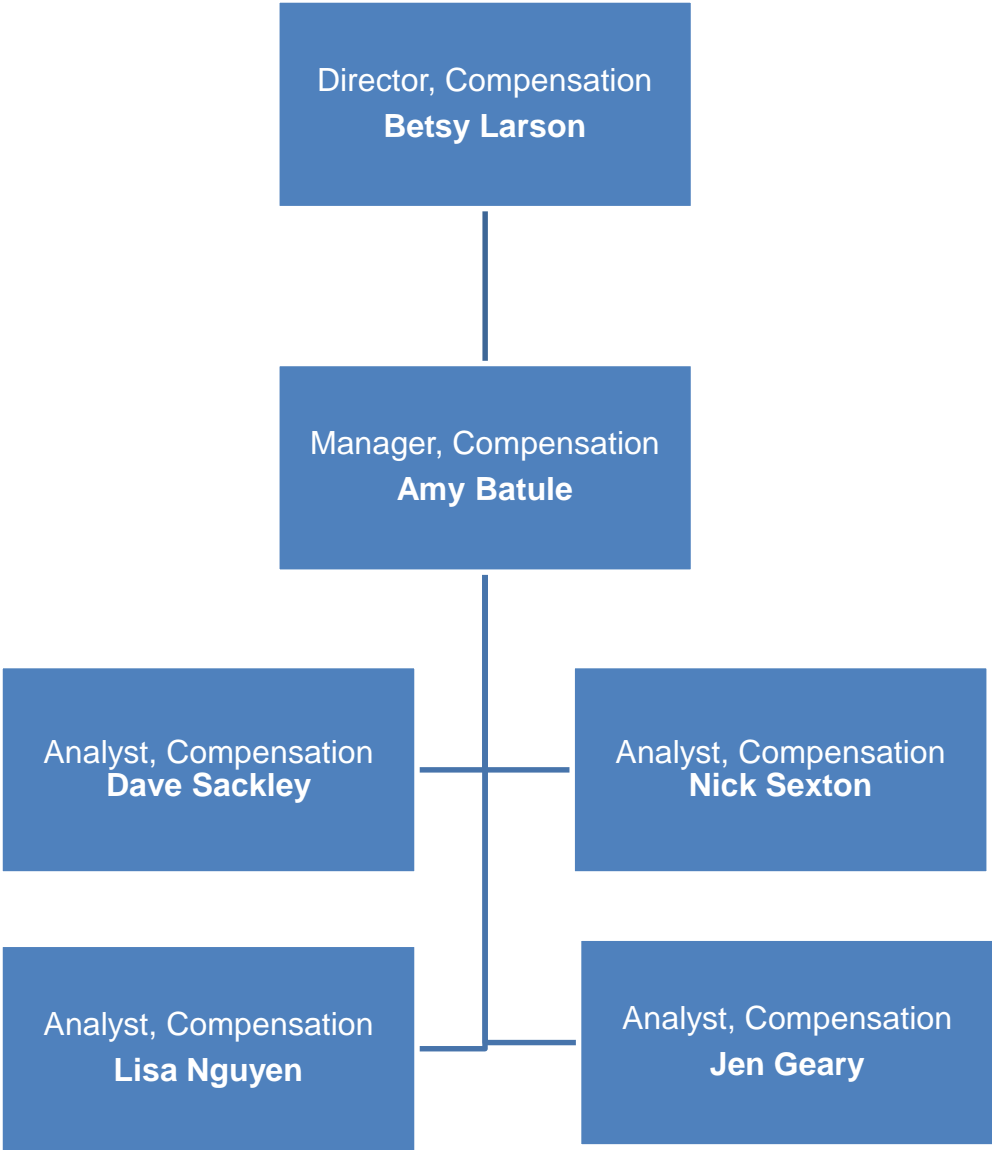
Director, Compensation
**Betsy Larson**

Manager, Compensation
**Amy Batule**

Analyst, Compensation
**Dave Sackley**

Analyst, Compensation
**Nick Sexton**

Analyst, Compensation
**Lisa Nguyen**

Analyst, Compensation
**Jen Geary**